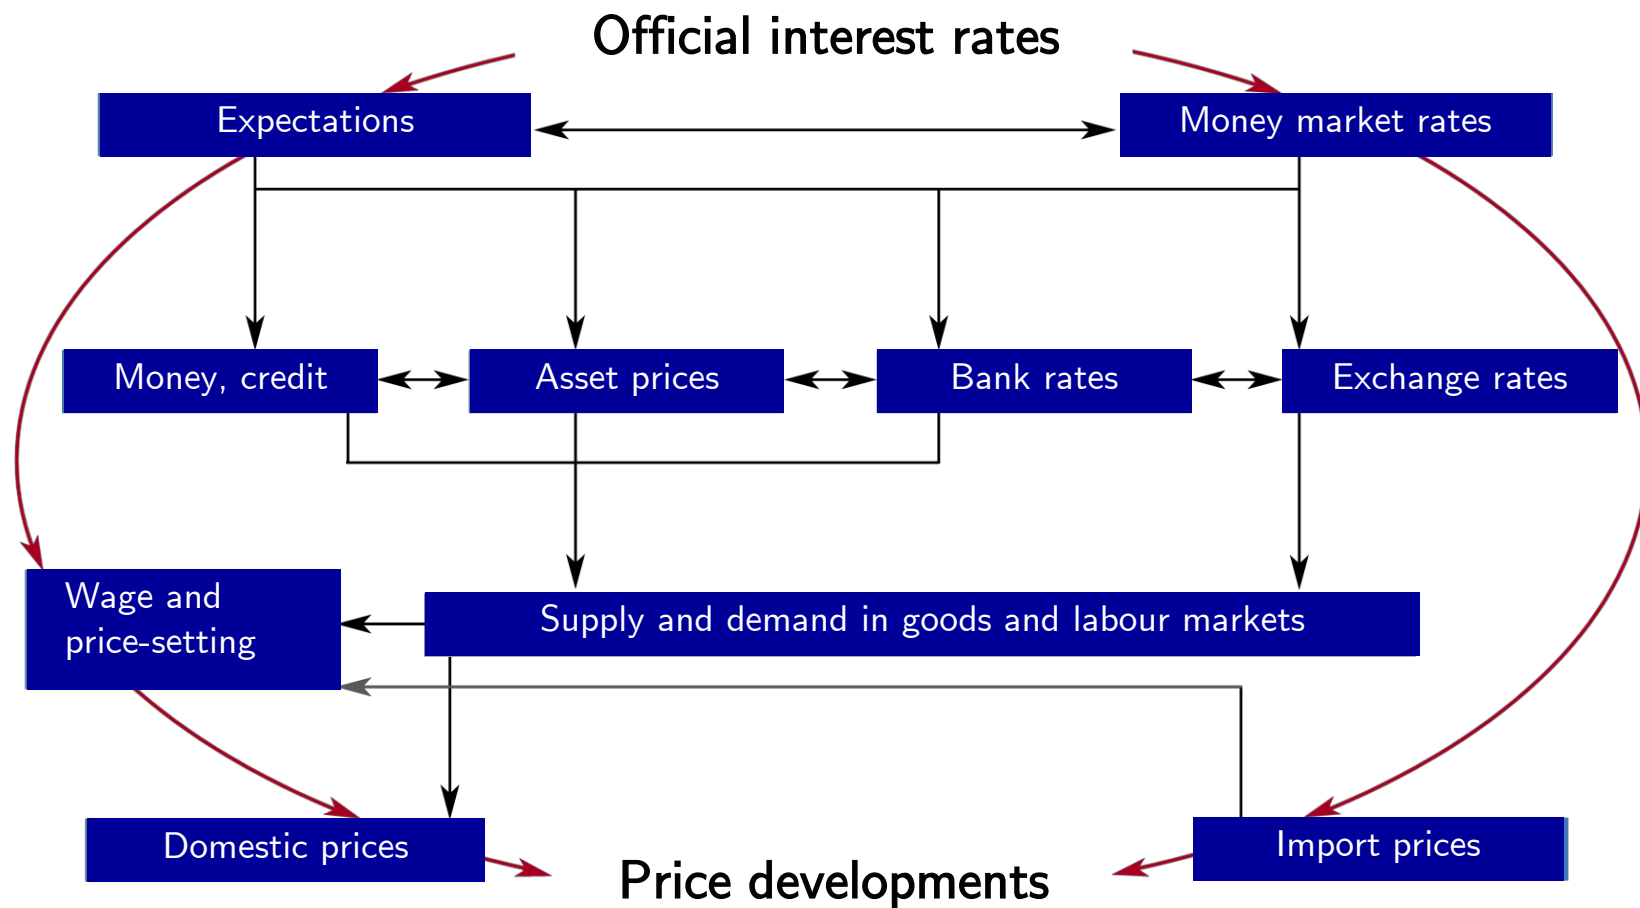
Official interest rates

Expectations

Money market rates

Money, credit

Asset prices

Bank rates

Exchange rates

Wage and price-setting

Supply and demand in goods and labour markets

Domestic prices

Import prices

Price developments